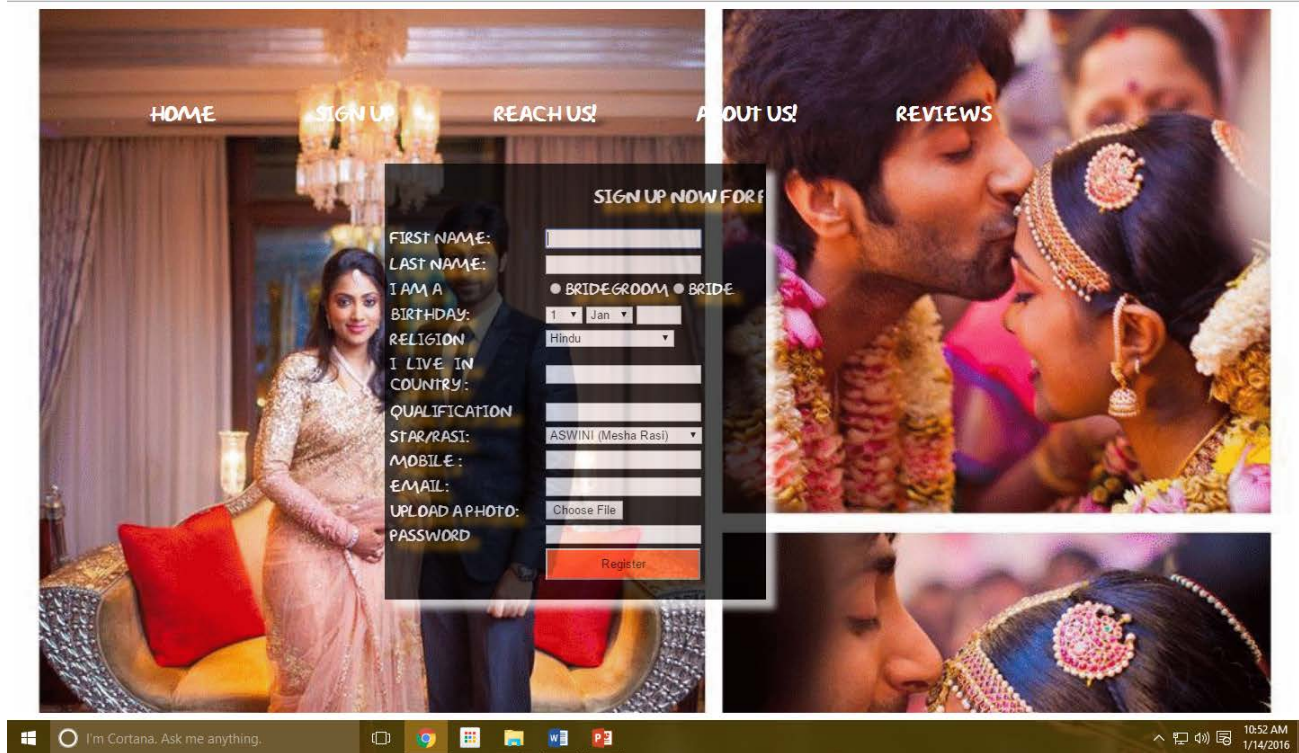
HOME SIGN UP REACH US! ABOUT US! REVIEWS

SIGN UP NOW FOR F

FIRST NAME:
LAST NAME:
I AM A ● BRIDEGROOM ● BRIDE
BIRTHDAY: 1 Jan
RELIGION Hindu
I LIVE IN COUNTRY:
QUALIFICATION
STAR/RASI: ASWINI (Mesha Rasi)
MOBILE:
EMAIL:
UPLOAD A PHOTO: Choose File
PASSWORD
Register

I'm Cortana. Ask me anything.

10:52 AM
1/14/2016